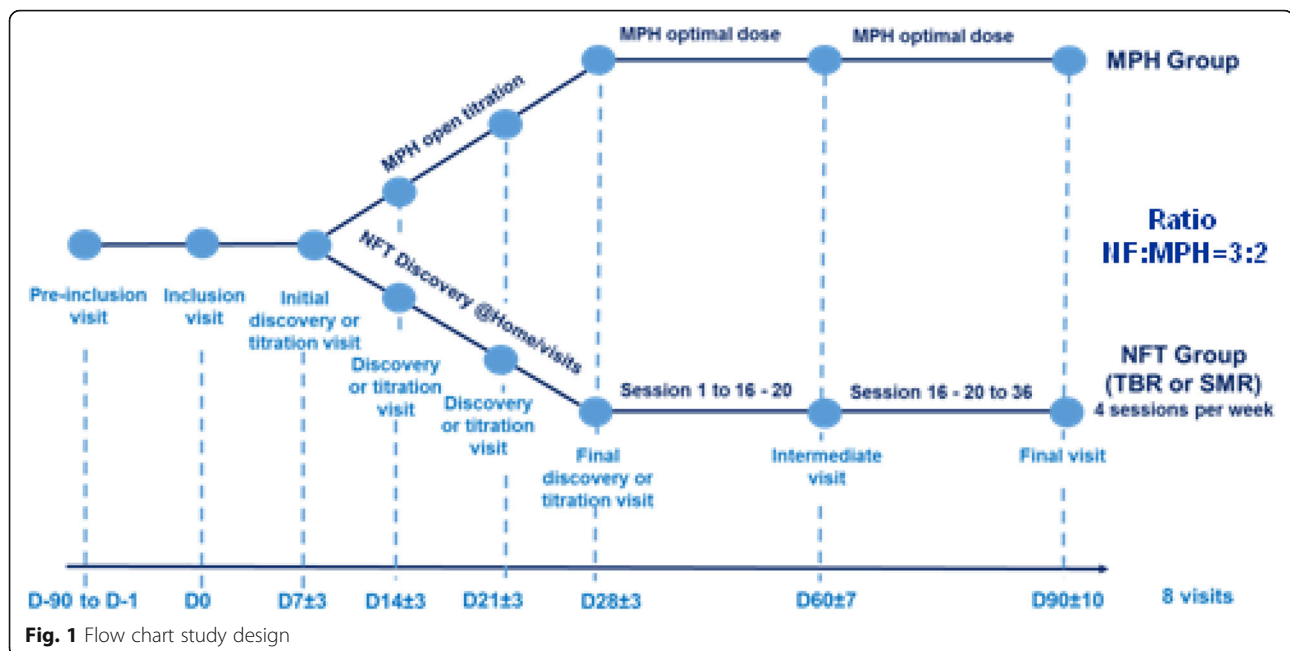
MPH optimal dose

MPH optimal dose

MPH Group

MPH open titration

Ratio NF:MPH=3:2

NFT Discovery @Home/visits

Pre-inclusion visit

Inclusion visit

Initial discovery or titration visit

Discovery or titration visit

Discovery or titration visit

NFT Group (TBR or SMR)

4 sessions per week

Session 1 to 16 - 20

Session 16 - 20 to 36

Final discovery or titration visit

Intermediate visit

Final visit

D-90 to D-1

D0

D7±3

D14±3

D21±3

D28±3

D60±7

D90±10

8 visits

**Fig. 1** Flow chart study design